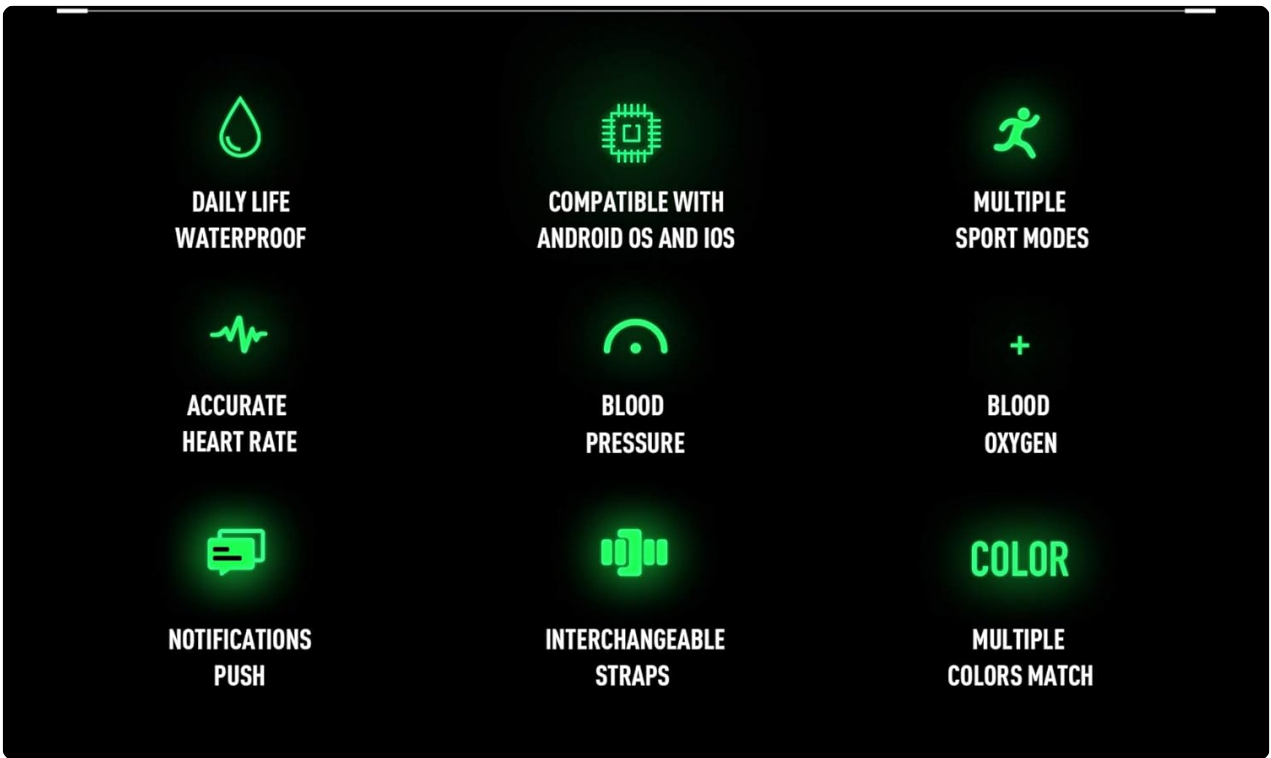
DAILY LIFE WATERPROOF

COMPATIBLE WITH ANDROID OS AND IOS

MULTIPLE SPORT MODES

ACCURATE HEART RATE

BLOOD PRESSURE

+

BLOOD OXYGEN

NOTIFICATIONS PUSH

INTERCHANGEABLE STRAPS

COLOR

MULTIPLE COLORS MATCH